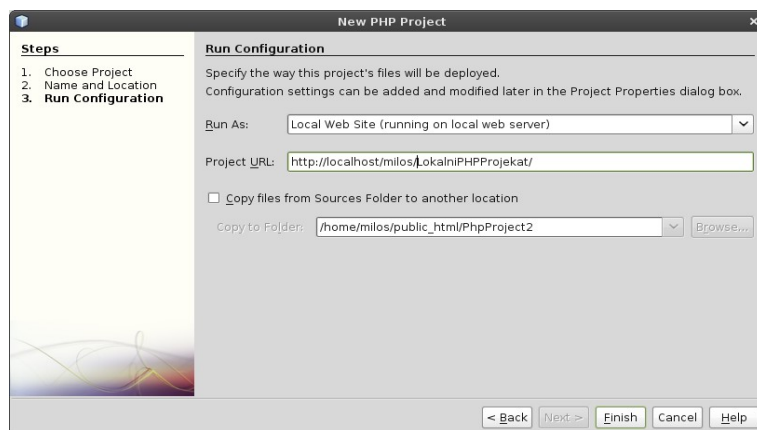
New PHP Project

Steps

1. Choose Project
2. Name and Location
3. Run Configuration

Run Configuration

Specify the way this project's files will be deployed.
Configuration settings can be added and modified later in the Project Properties dialog box.

Run As: Local Web Site (running on local web server)

Project URL: http://localhost/milos/LokalniPHPProjekat/

Copy files from Sources Folder to another location

Copy to Folder: /home/milos/public_html/PhpProject2

Browse...

< Back Next > Finish Cancel Help